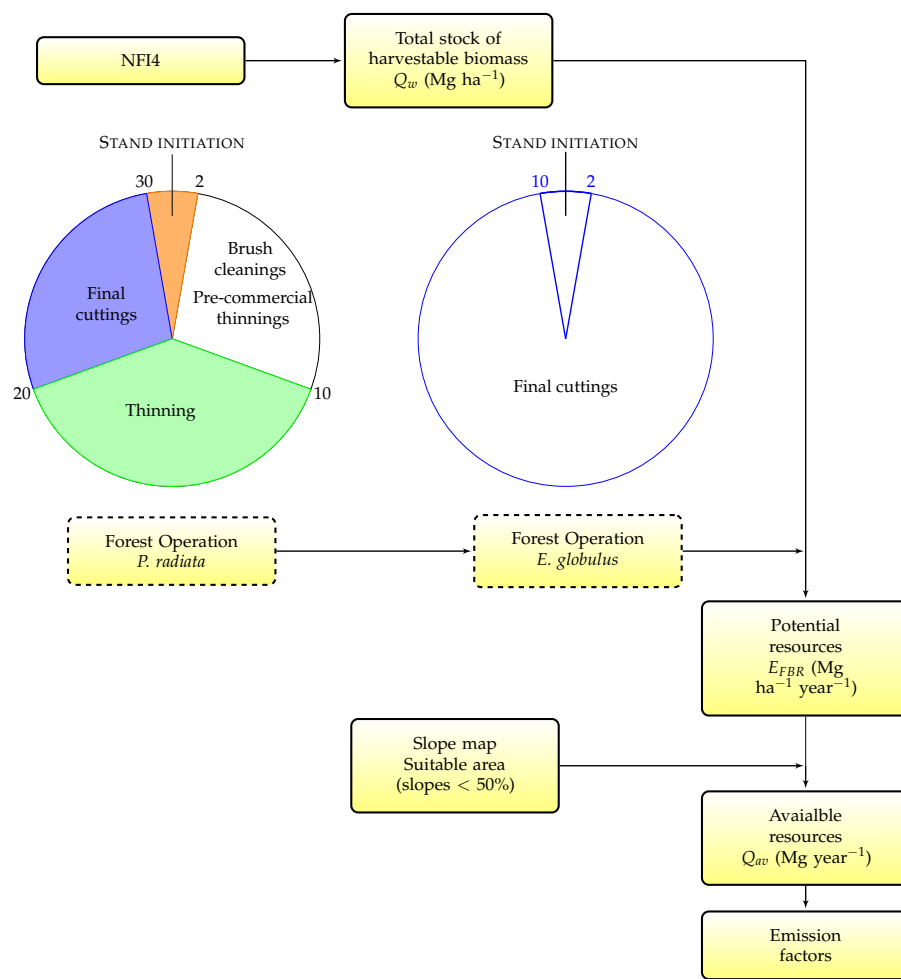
NFI4

Total stock of harvestable biomass $Q_w$ (Mg ha$^{-1}$)

STAND INITIATION

30

2

Brush cleanings

Pre-commercial thinnings

Final cuttings

20

Thinning

10

STAND INITIATION

10

2

Final cuttings

Forest Operation
*P. radiata*

Forest Operation
*E. globulus*

Potential resources $E_{FBR}$ (Mg ha$^{-1}$ year$^{-1}$)

Slope map
Suitable area
(slopes $< 50\%$)

Avaialble resources $Q_{av}$ (Mg year$^{-1}$)

Emission factors